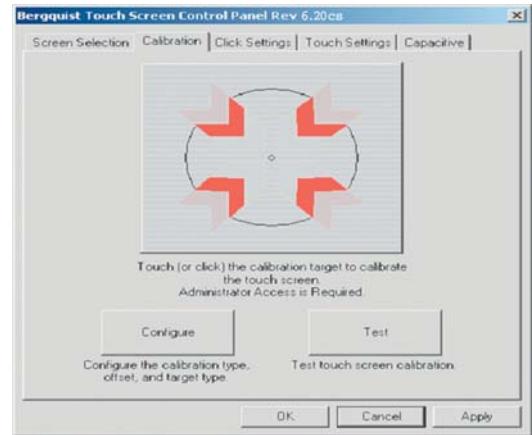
Bergquist Touch Screen Control Panel Rev 6.20cs

Screen Selection | Calibration | Click Settings | Touch Settings | Capacitive

Touch (or click) the calibration target to calibrate the touch screen.
Administrator Access is Required.

Configure

Configure the calibration type, offset, and target type.

Test

Test touch screen calibration.

OK | Cancel | Apply